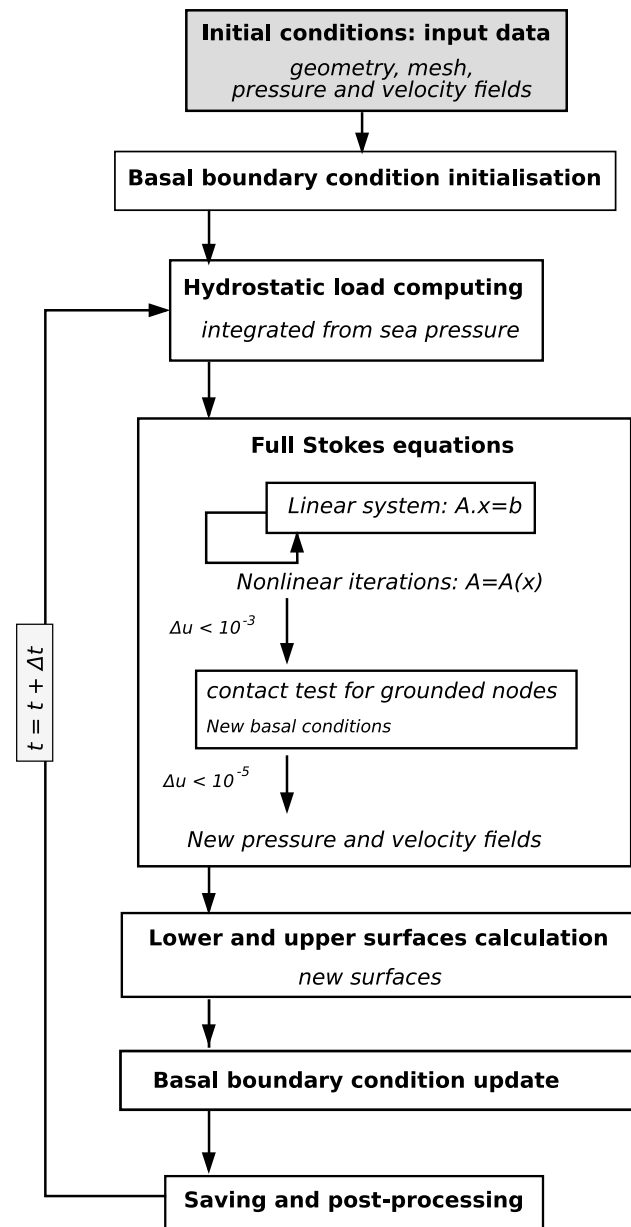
Initial conditions: input data

geometry, mesh, pressure and velocity fields

Basal boundary condition initialisation

Hydrostatic load computing

integrated from sea pressure

Full Stokes equations

Linear system: A.x=b

Nonlinear iterations: A=A(x)

$\Delta u < 10^{-3}$

contact test for grounded nodes

New basal conditions

$\Delta u < 10^{-5}$

New pressure and velocity fields

Lower and upper surfaces calculation

new surfaces

Basal boundary condition update

Saving and post-processing

$t = t + \Delta t$